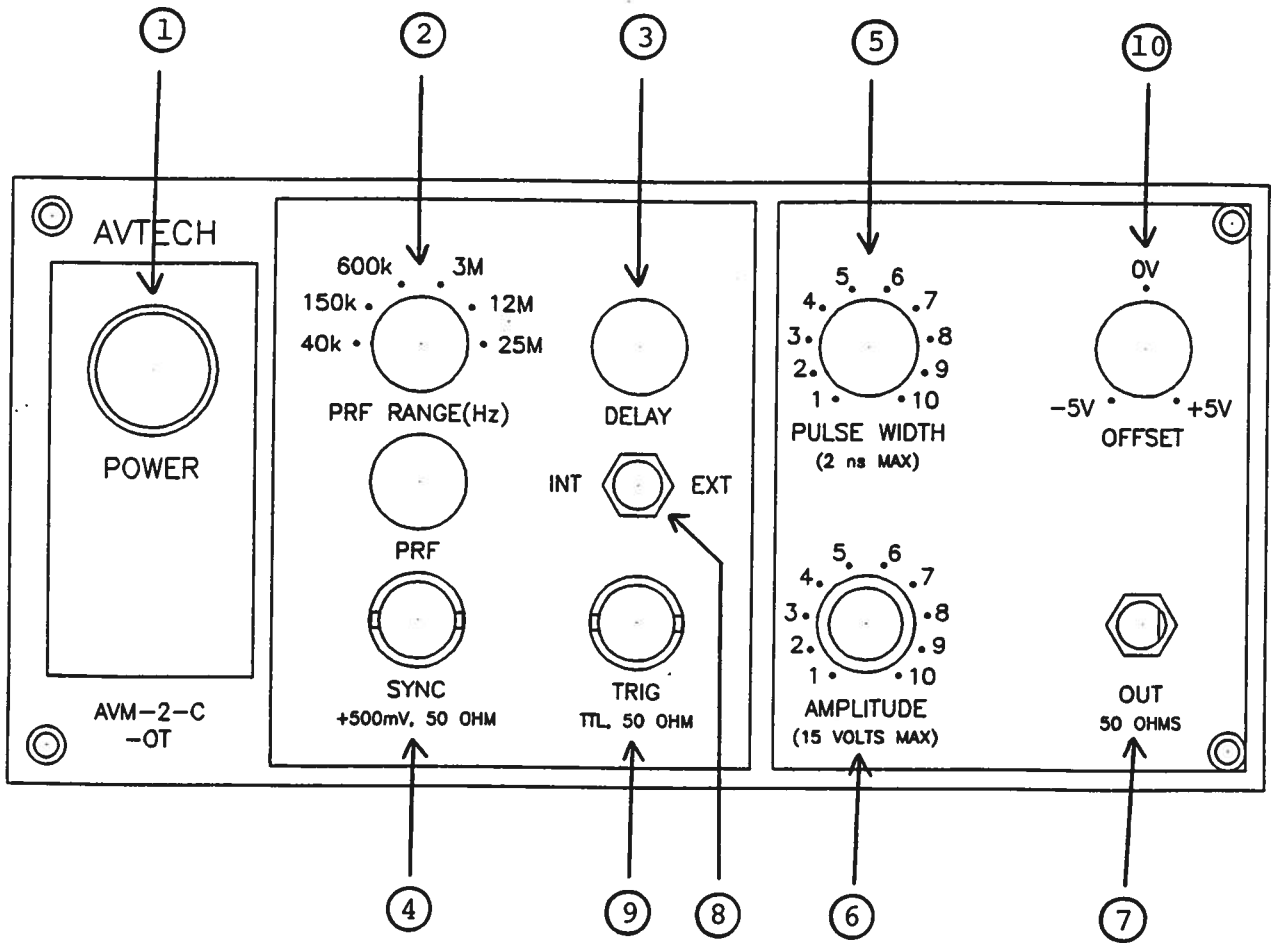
1
2
3
5
10

AVTECH

POWER

AVM-2-C
-OT

600k 3M
150k 12M
40k 25M
PRF RANGE(Hz)

PRF

SYNC
+500mV, 50 OHM

DELAY

INT EXT

TRIG
TTL, 50 OHM

5 6
4 7
3 8
2 9
1 10
PULSE WIDTH
(2 ns MAX)

5 6
4 7
3 8
2 9
1 10
AMPLITUDE
(15 VOLTS MAX)

0V
-5V +5V
OFFSET

OUT
50 OHMS

4
9
8
6
7